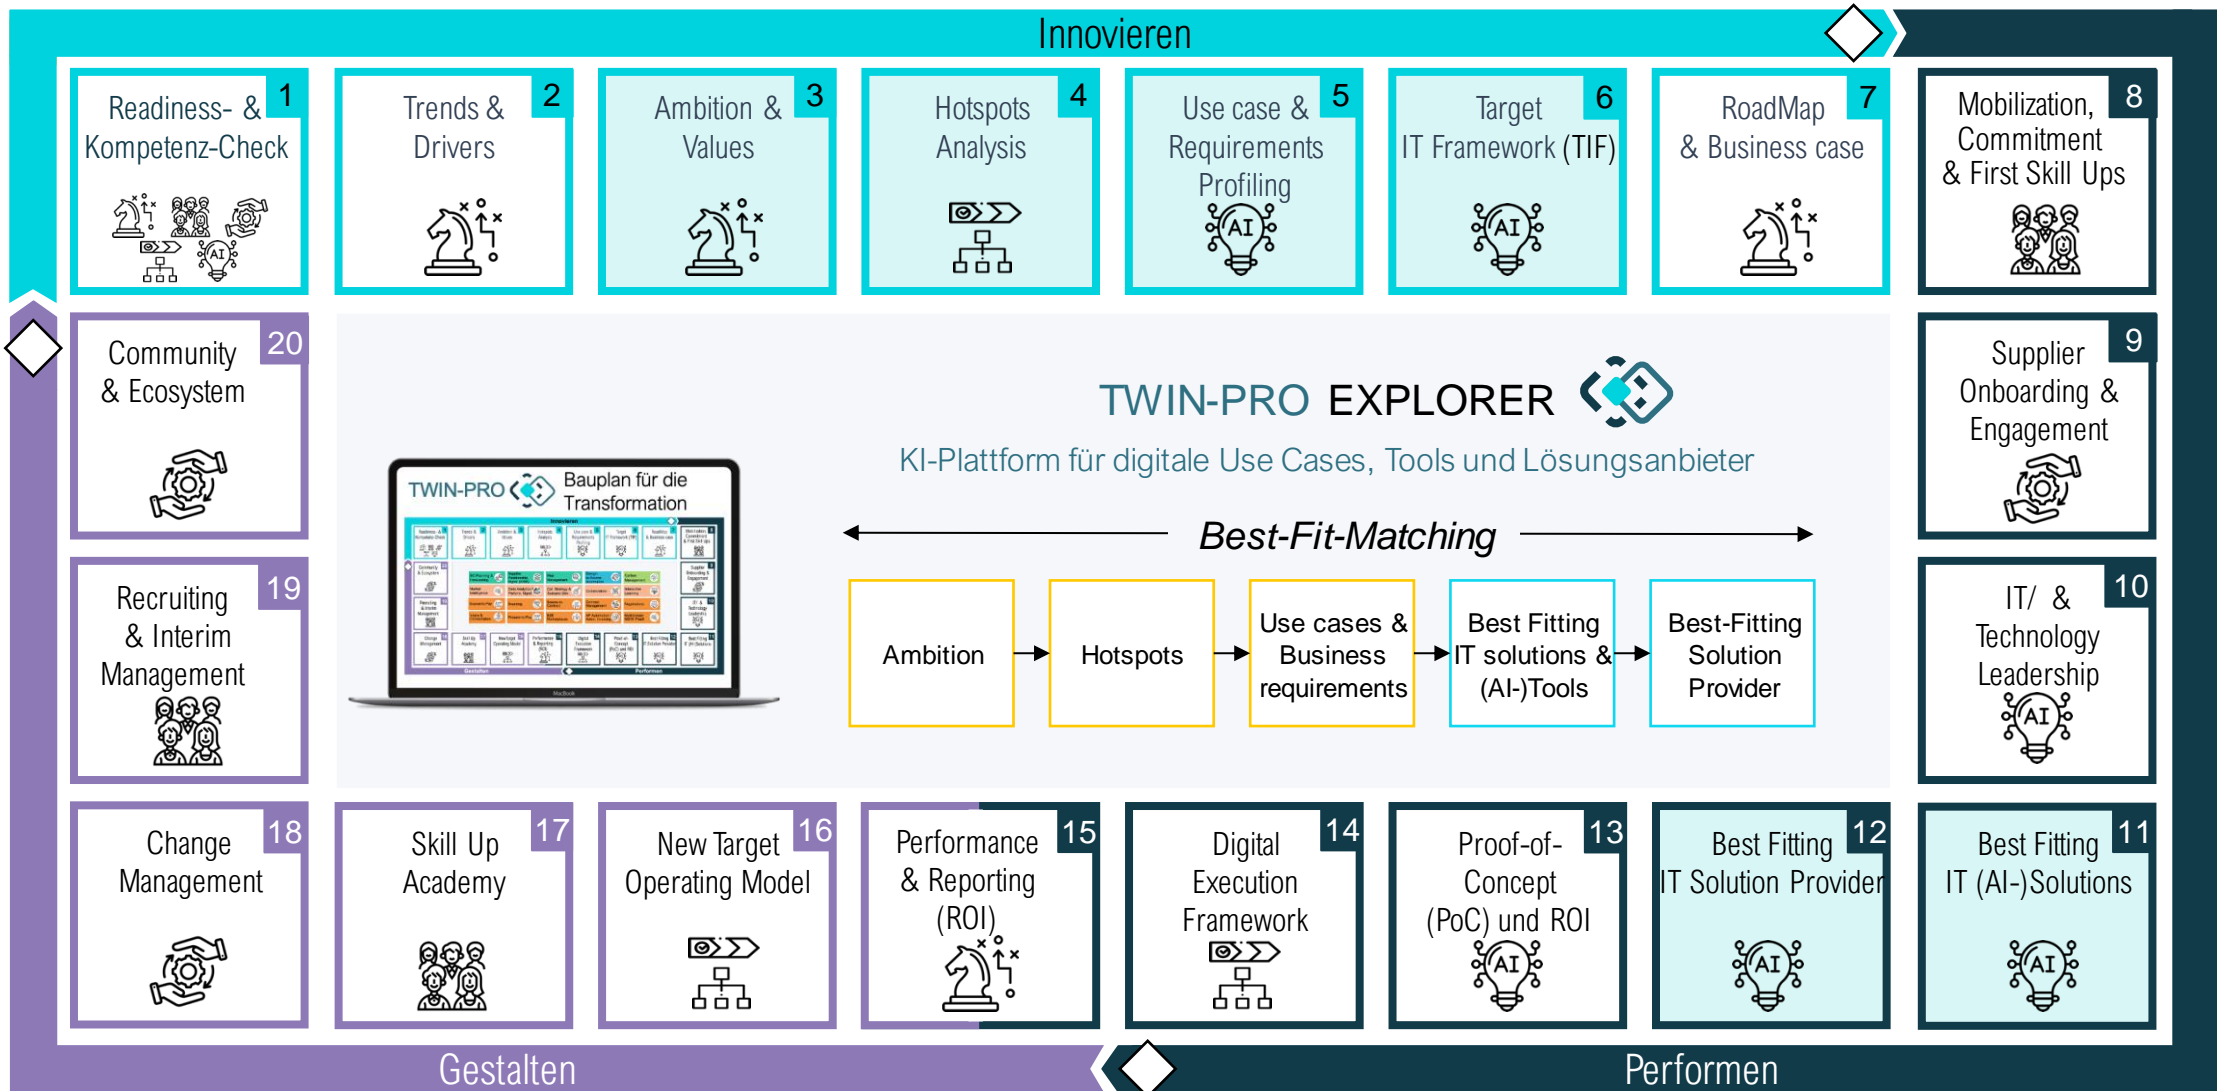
Innovieren

Readiness- & Kompetenz-Check 1

Trends & Drivers 2

Ambition & Values 3

Hotspots Analysis 4

Use case & Requirements Profiling 5

AI

Target IT Framework (TIF) 6

AI

RoadMap & Business case 7

Mobilization, Commitment & First Skill Ups 8

Community & Ecosystem 20

TWIN-PRO EXPLORER

KI-Plattform für digitale Use Cases, Tools und Lösungsanbieter

TWIN-PRO Bauplan für die Transformation

Best-Fit-Matching

Ambition → Hotspots → Use cases & Business requirements → Best Fitting IT solutions & (AI-)Tools → Best-Fitting Solution Provider

Supplier Onboarding & Engagement 9

Recruiting & Interim Management 19

IT/ & Technology Leadership 10

AI

Change Management 18

Skill Up Academy 17

New Target Operating Model 16

Performance & Reporting (ROI) 15

Digital Execution Framework 14

Proof-of-Concept (PoC) und ROI 13

AI

Best Fitting IT Solution Provider 12

AI

Best Fitting IT (AI-)Solutions 11

AI

Gestalten

Performen